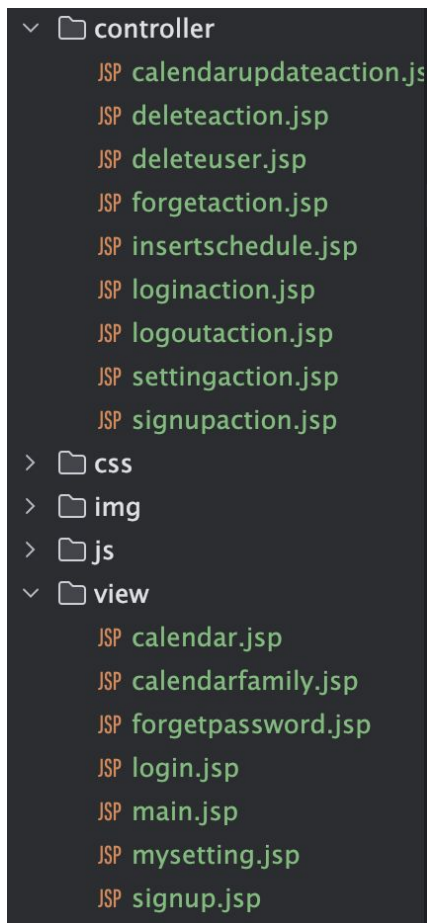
controller
JSP calendarupdateaction.js
JSP deleteaction.jsp
JSP deleteuser.jsp
JSP forgetaction.jsp
JSP insertschedule.jsp
JSP loginaction.jsp
JSP logoutaction.jsp
JSP settingaction.jsp
JSP signupaction.jsp
css
img
js
view
JSP calendar.jsp
JSP calendarfamily.jsp
JSP forgetpassword.jsp
JSP login.jsp
JSP main.jsp
JSP mysetting.jsp
JSP signup.jsp